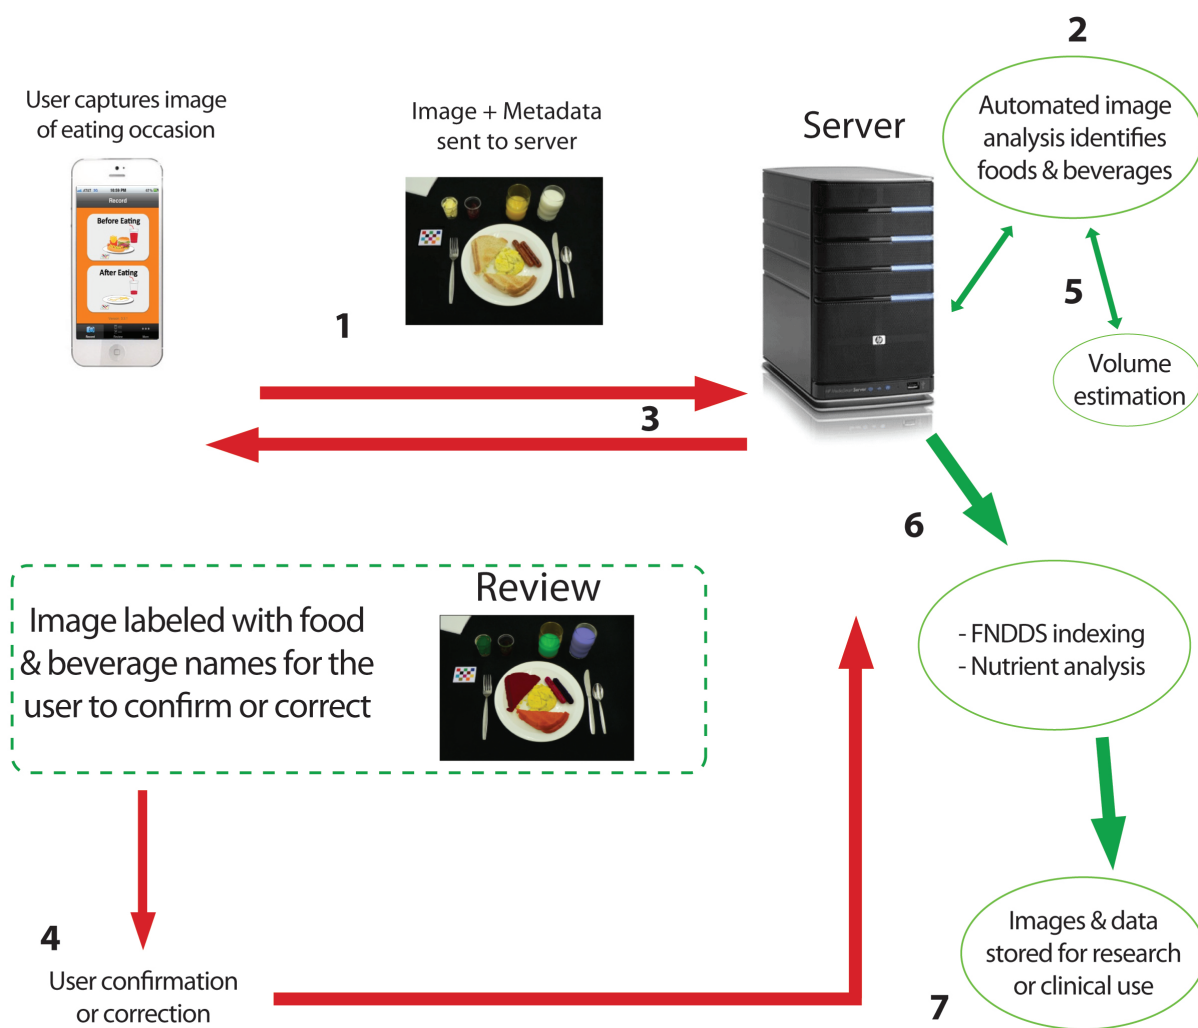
User captures image of eating occasion

Record

Before Eating

After Eating

Image + Metadata sent to server

1

Server

2

Automated image analysis identifies foods & beverages

5

Volume estimation

3

6

Review

Image labeled with food & beverage names for the user to confirm or correct

- FNDDS indexing
- Nutrient analysis

4

User confirmation or correction

Images & data stored for research or clinical use

7